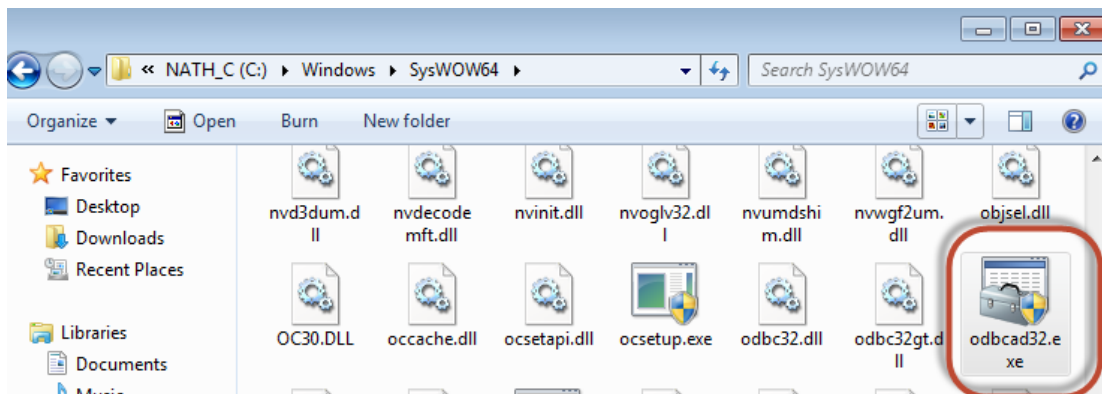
« NATH_C (C:) ▸ Windows ▸ SysWOW64 ▸

Search SysWOW64

Organize ▾ Open Burn New folder

Favorites
Desktop
Downloads
Recent Places

Libraries
Documents
Music

nvd3dum.dll
nvdecodemft.dll
nvinit.dll
nvoglv32.dll
nvumdshim.dll
nvwgf2um.dll
objsel.dll
OC30.DLL
occache.dll
ocsetapi.dll
ocsetup.exe
odbc32.dll
odbc32gt.dll
odbcad32.exe